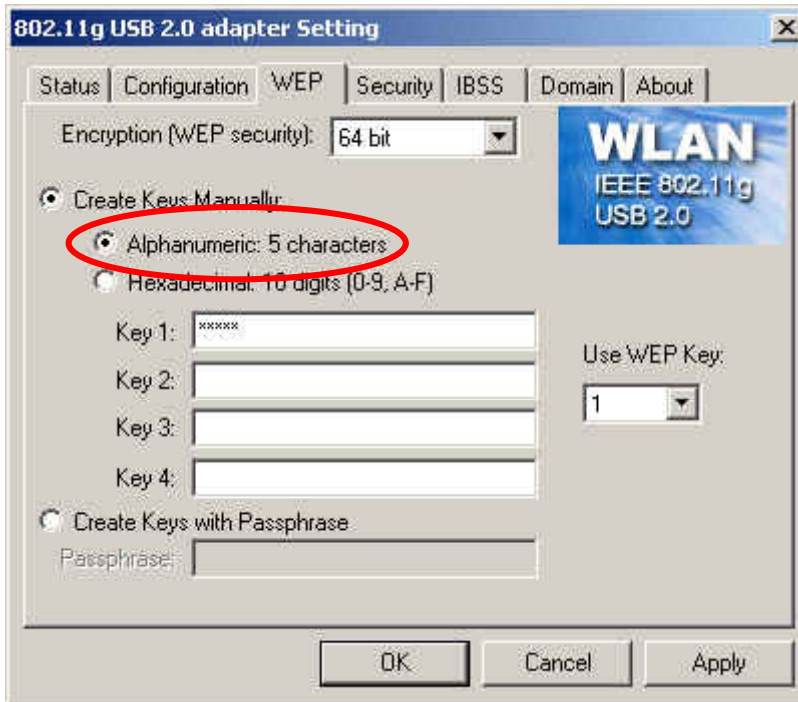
802.11g USB 2.0 adapter Setting

×

Status | Configuration | WEP | Security | IBSS | Domain | About

Encryption (WEP security): 64 bit

WLAN
IEEE 802.11g
USB 2.0

Create Keys Manually:

Alphanumeric: 5 characters

Hexadecimal: 10 digits (0-9, A-F)

Key 1: *****

Key 2:

Key 3:

Key 4:

Use WEP Key:

1

Create Keys with Passphrase

Passphrase:

OK Cancel Apply